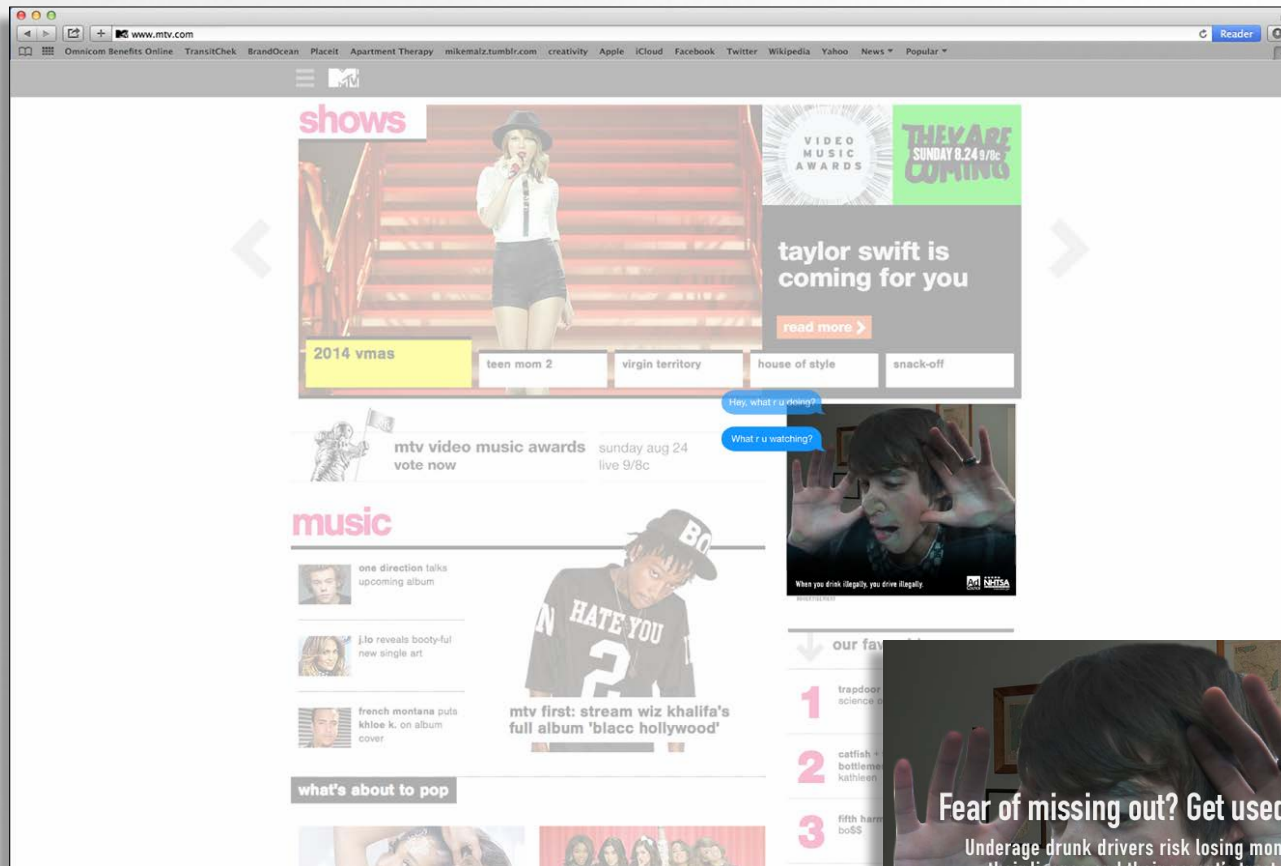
www.mtv.com

Reader

Omnicom Benefits Online TransitChek BrandOcean Placeit Apartment Therapy mikemalz.tumblr.com creativity Apple iCloud Facebook Twitter Wikipedia Yahoo News Popular

MTV

shows

VIDEO MUSIC AWARDS

THEY ARE COMING SUNDAY 8.24 9/8c

taylor swift is coming for you

read more

2014 vmas

teen mom 2

virgin territory

house of style

snack-off

Hey, what r u doing?

What r u watching?

mtv video music awards vote now

sunday aug 24 live 9/8c

When you drink illegally, you drive illegally.

Ad NHTSA

ADVERTISEMENT

music

one direction talks upcoming album

j.lo reveals booty-ful new single art

french montana puts khloe k. on album cover

HATE YOU

mtv first: stream wiz khalifa's full album 'blacc hollywood'

our fav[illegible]

1 trapdoor science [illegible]

2 catfish + bottleme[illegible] kathleen

3 fifth harm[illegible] bo$$

what's about to pop

Fear of missing out? Get used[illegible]

Underage drunk drivers risk losing mon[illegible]